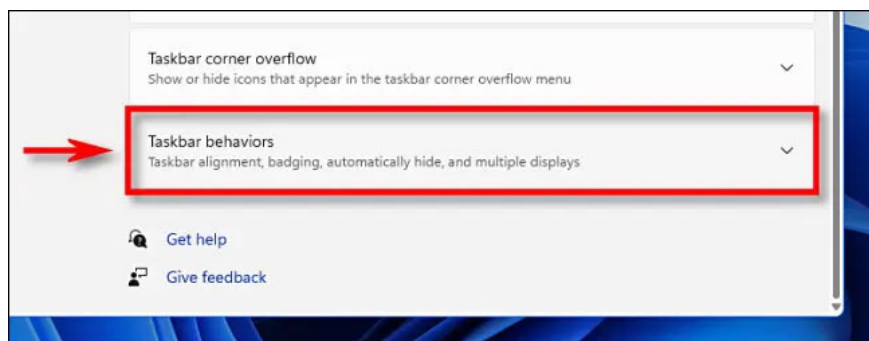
Taskbar corner overflow
Show or hide icons that appear in the taskbar corner overflow menu

Taskbar behaviors
Taskbar alignment, badging, automatically hide, and multiple displays

Get help

Give feedback